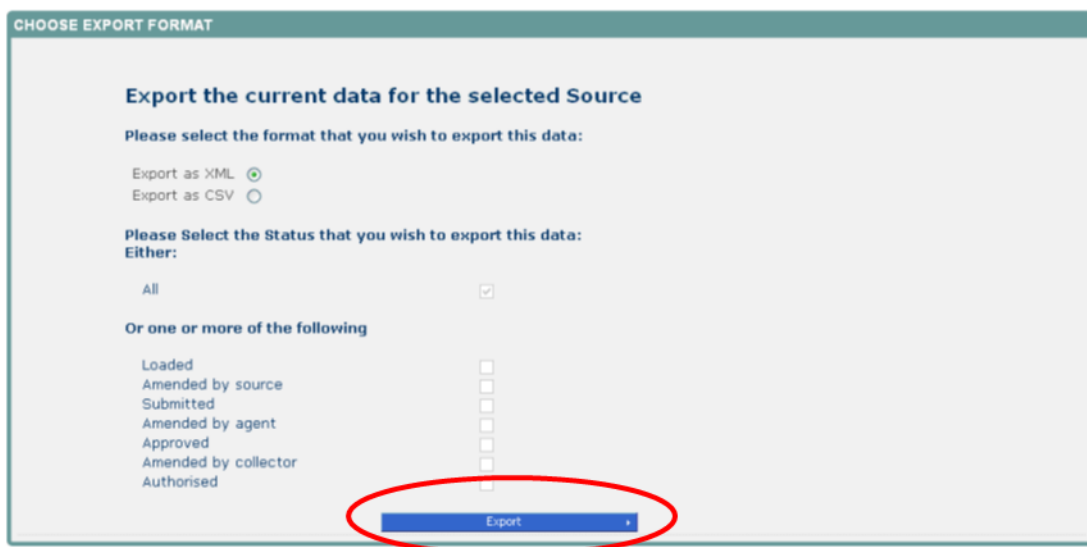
CHOOSE EXPORT FORMAT

Export the current data for the selected Source

Please select the format that you wish to export this data:

Export as XML
Export as CSV

Please Select the Status that you wish to export this data:
Either:

All

Or one or more of the following

Loaded
Amended by source
Submitted
Amended by agent
Approved
Amended by collector
Authorised

Export